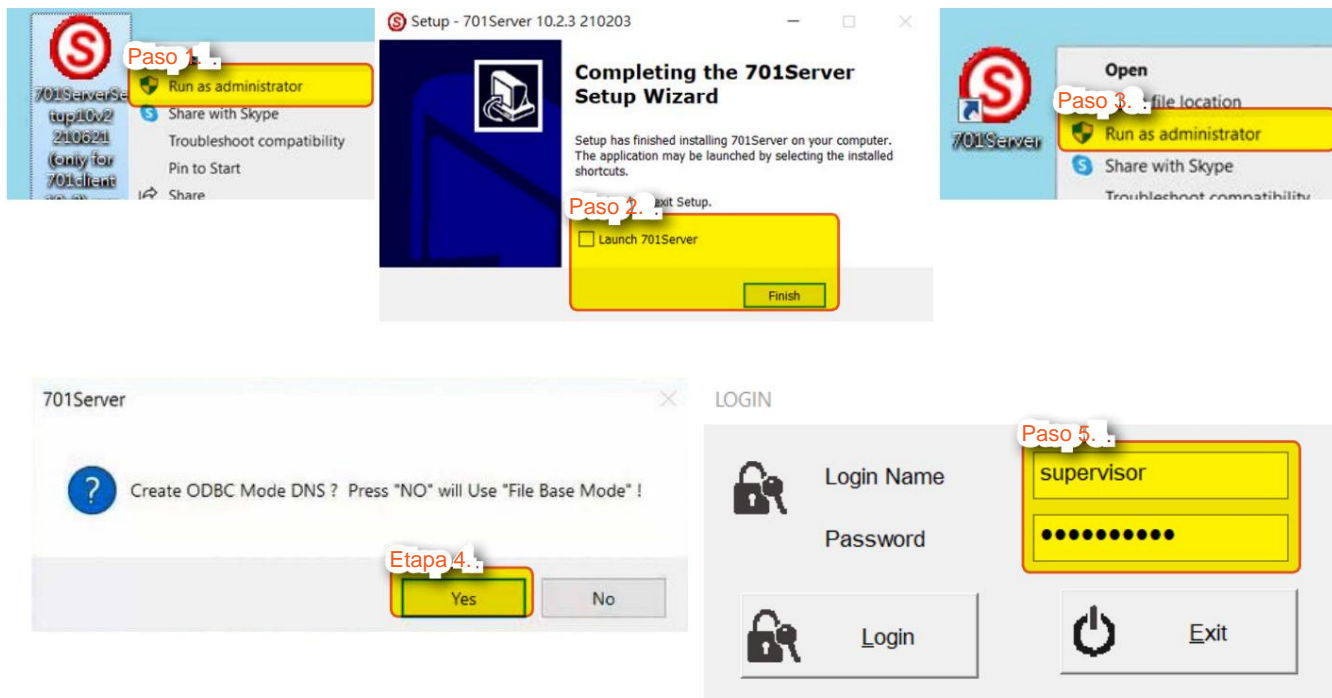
701ServerSetup10v2 210621 (only for 701client

Paso 1.

Run as administrator

Share with Skype

Troubleshoot compatibility

Pin to Start

Share

Setup - 701Server 10.2.3 210203

Completing the 701Server Setup Wizard

Setup has finished installing 701Server on your computer. The application may be launched by selecting the installed shortcuts.

Paso 2. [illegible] exit Setup.

Launch 701Server

Finish

701Server

Open

Paso 3. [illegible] file location

Run as administrator

Share with Skype

Troubleshoot compatibility

701Server

Create ODBC Mode DNS ? Press "NO" will Use "File Base Mode" !

Etapa 4.

Yes

No

LOGIN

Paso 5.

Login Name

supervisor

Password

••••••••••

Login

Exit